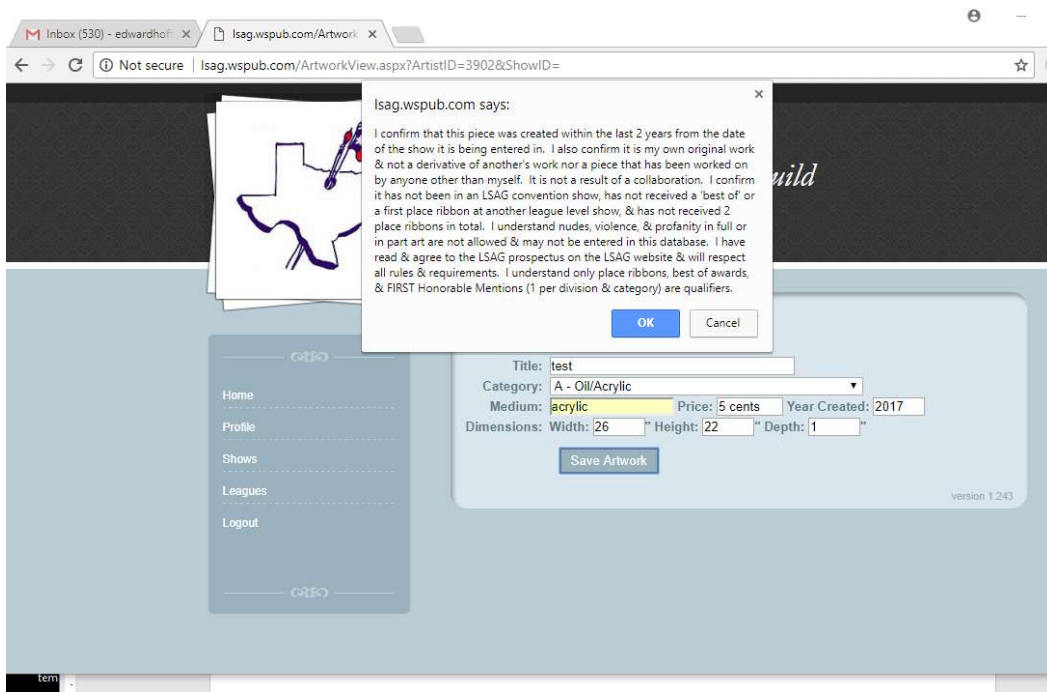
Inbox (530) - edwardhoff ×

lsag.wspub.com/Artwork ×

Not secure | lsag.wspub.com/ArtworkView.aspx?ArtistID=3902&ShowID=

uild

lsag.wspub.com says:

I confirm that this piece was created within the last 2 years from the date of the show it is being entered in. I also confirm it is my own original work & not a derivative of another's work nor a piece that has been worked on by anyone other than myself. It is not a result of a collaboration. I confirm it has not been in an LSAG convention show, has not received a 'best of' or a first place ribbon at another league level show, & has not received 2 place ribbons in total. I understand nudes, violence, & profanity in full or in part art are not allowed & may not be entered in this database. I have read & agree to the LSAG prospectus on the LSAG website & will respect all rules & requirements. I understand only place ribbons, best of awards, & FIRST Honorable Mentions (1 per division & category) are qualifiers.

OK Cancel

Home
Profile
Shows
Leagues
Logout

Title: test
Category: A - Oil/Acrylic
Medium: acrylic Price: 5 cents Year Created: 2017
Dimensions: Width: 26 " Height: 22 " Depth: 1 "

Save Artwork

version 1.243

tem